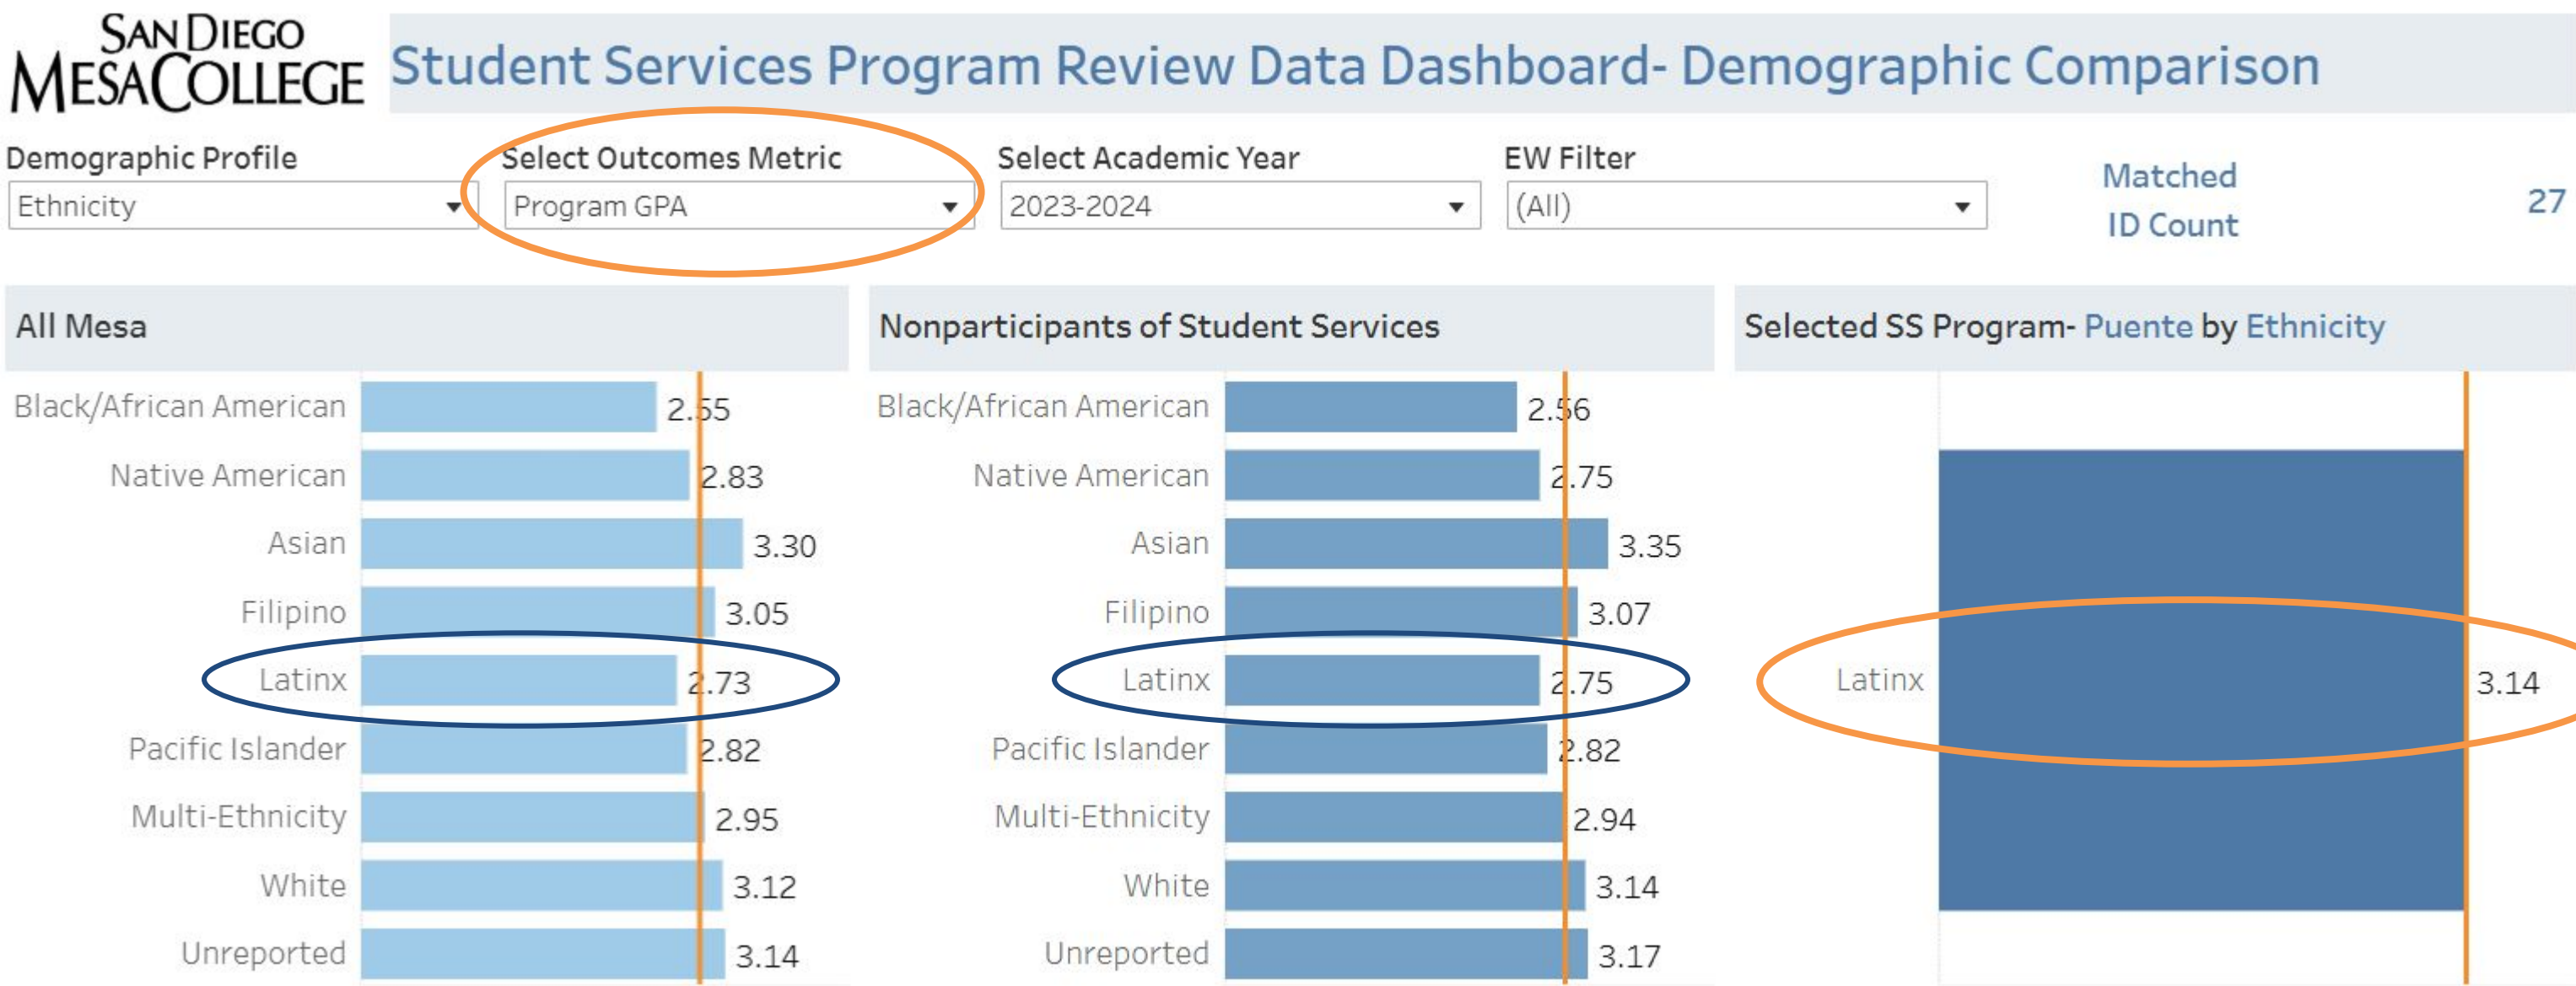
SAN DIEGO MESA COLLEGE

Student Services Program Review Data Dashboard- Demographic Comparison

Demographic Profile
Ethnicity

Select Outcomes Metric
Program GPA

Select Academic Year
2023-2024

EW Filter
(All)

Matched ID Count
27

All Mesa

| | |
|---|---|
| Black/African American | 2.55 |
| Native American | 2.83 |
| Asian | 3.30 |
| Filipino | 3.05 |
| Latinx | 2.73 |
| Pacific Islander | 2.82 |
| Multi-Ethnicity | 2.95 |
| White | 3.12 |
| Unreported | 3.14 |

Nonparticipants of Student Services

| | |
|---|---|
| Black/African American | 2.56 |
| Native American | 2.75 |
| Asian | 3.35 |
| Filipino | 3.07 |
| Latinx | 2.75 |
| Pacific Islander | 2.82 |
| Multi-Ethnicity | 2.94 |
| White | 3.14 |
| Unreported | 3.17 |

Selected SS Program- Puente by Ethnicity

| | |
|---|---|
| Latinx | 3.14 |